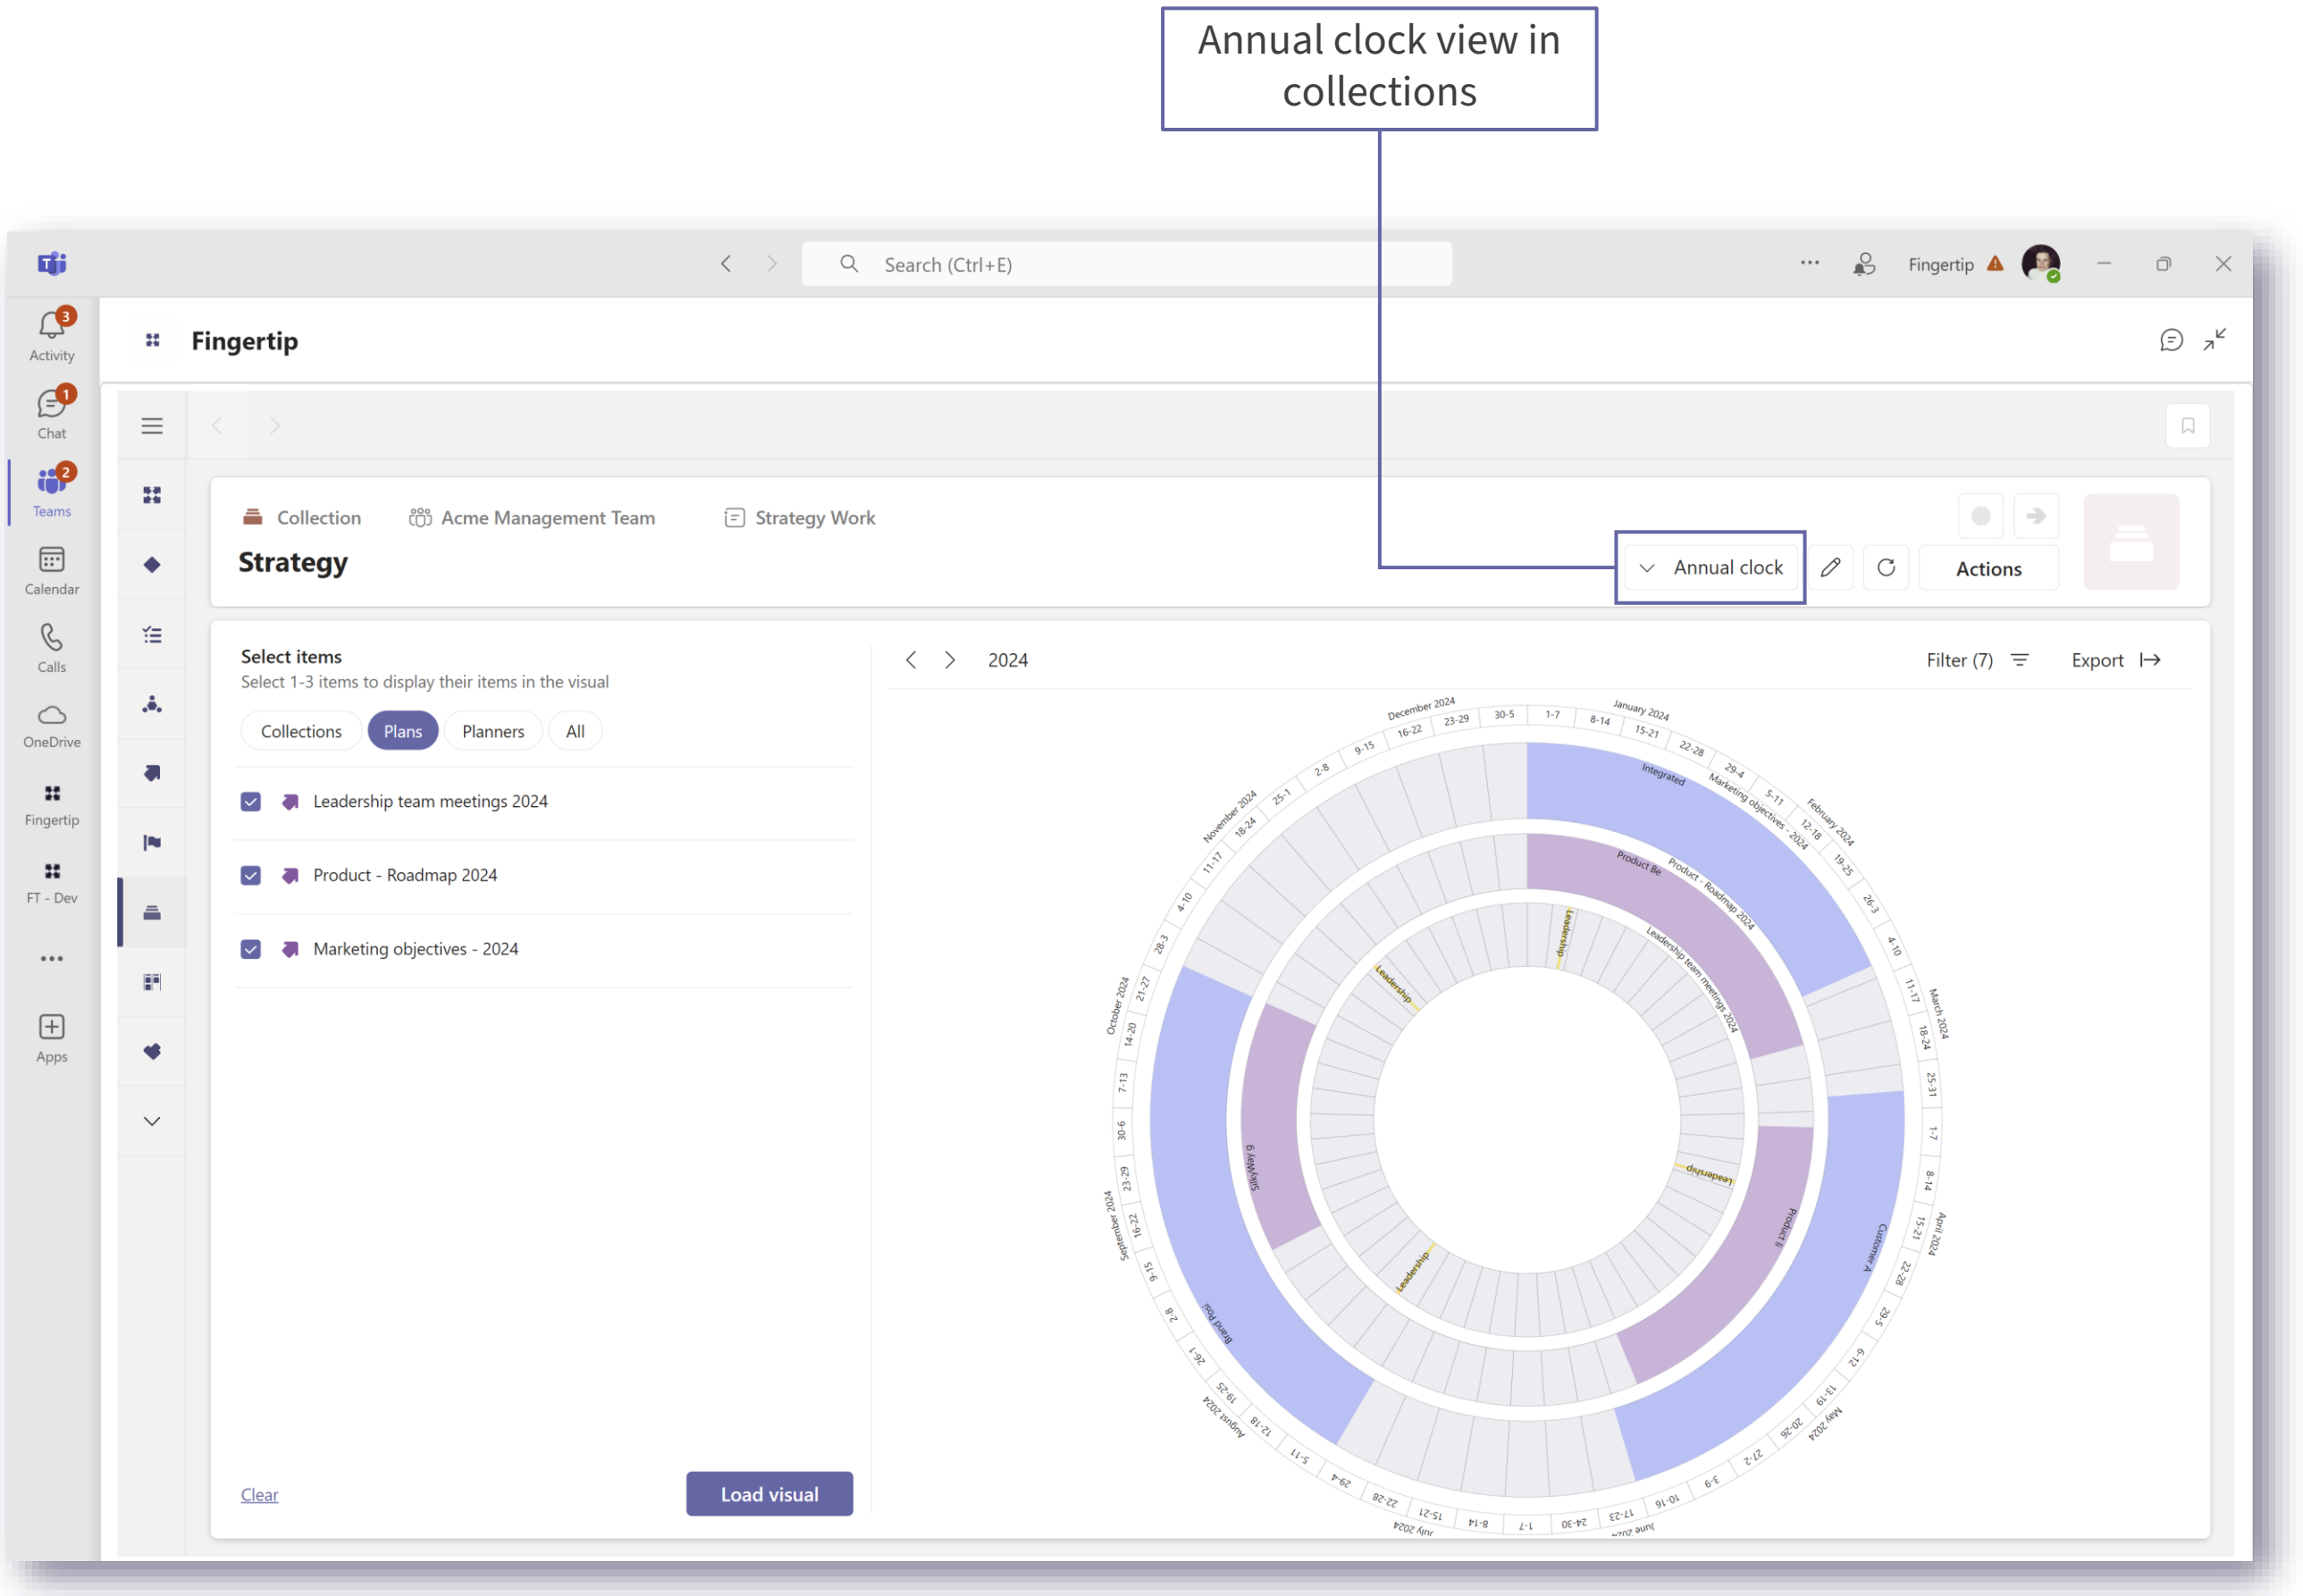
Annual clock view in collections

Search (Ctrl+E)

Fingertip

Activity
Chat
Teams
Calendar
Calls
OneDrive
Fingertip
FT - Dev
Apps

Fingertip

Collection Acme Management Team Strategy Work

Strategy

Annual clock
Actions

Select items
Select 1-3 items to display their items in the visual

Collections Plans Planners All

Leadership team meetings 2024
Product - Roadmap 2024
Marketing objectives - 2024

2024

Filter (7)
Export

December 2024
January 2024
February 2024
March 2024
April 2024
May 2024
June 2024
July 2024
August 2024
September 2024
October 2024
November 2024

Integrated
Marketing objectives - 2024
Product Be
Product - Roadmap 2024
Leadership team meetings 2024
Leadership
Customer A
Product II
Brand Posi

Clear
Load visual